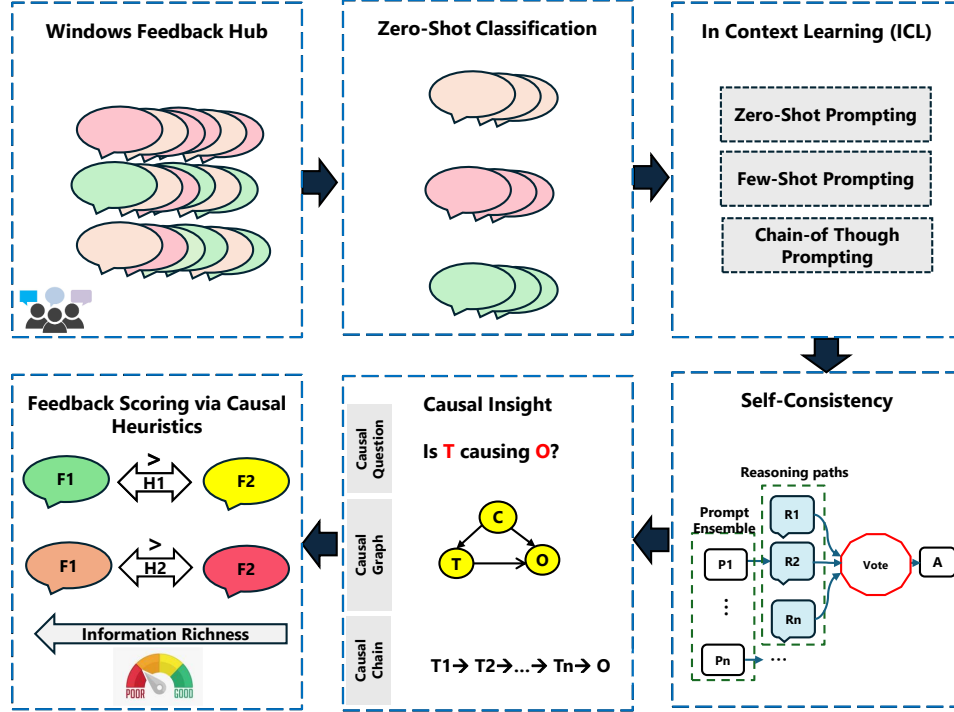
Windows Feedback Hub

Zero-Shot Classification

In Context Learning (ICL)

Zero-Shot Prompting

Few-Shot Prompting

Chain-of Though Prompting

Self-Consistency

Reasoning paths

Prompt Ensemble

P1

⋮

Pn

R1

R2

Rn

Vote

A

Causal Insight

Causal Question

Is T causing O?

Causal Graph

C

T

O

Causal Chain

T1→ T2→...→ Tn→ O

Feedback Scoring via Causal Heuristics

F1

>

H1

F2

F1

>

H2

F2

Information Richness

POOR

GOOD